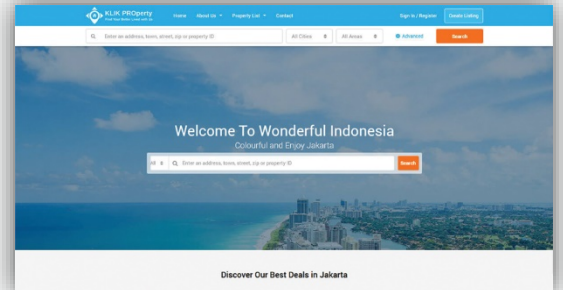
KLIK PROperty
Find Your Better Land with Us

Home About Us Property List Contact

Sign in / Register Create Listing

Enter an address, town, street, zip or property ID All Cities All Areas Advanced Search

Welcome To Wonderful Indonesia

Colourful and Enjoy Jakarta

All Enter an address, town, street, zip or property ID Search

Discover Our Best Deals in Jakarta